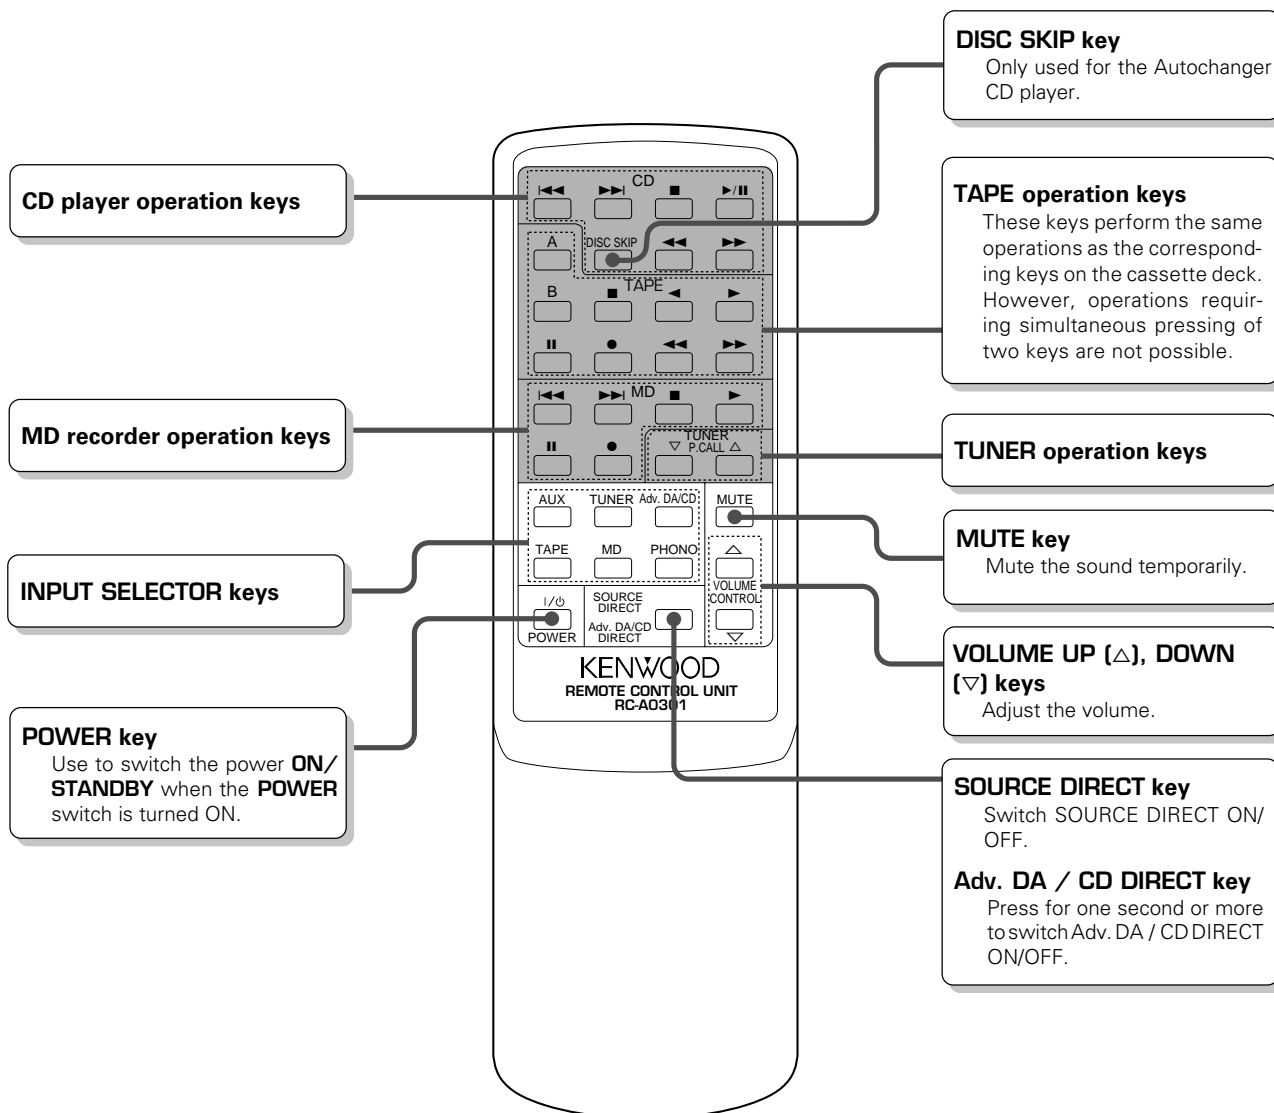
CD player operation keys

MD recorder operation keys

INPUT SELECTOR keys

POWER key
Use to switch the power ON/STANDBY when the POWER switch is turned ON.

CD
DISC SKIP
A
TAPE
B
MD
TUNER
▽ P.CALL △
AUX
TUNER
Adv. DA/CD
MUTE
TAPE
MD
PHONO
VOLUME CONTROL
I/⏻
POWER
SOURCE DIRECT
Adv. DA/CD DIRECT
KENWOOD
REMOTE CONTROL UNIT
RC-A0301

DISC SKIP key
Only used for the Autochanger CD player.

TAPE operation keys
These keys perform the same operations as the corresponding keys on the cassette deck. However, operations requiring simultaneous pressing of two keys are not possible.

TUNER operation keys

MUTE key
Mute the sound temporarily.

VOLUME UP (△), DOWN (▽) keys
Adjust the volume.

SOURCE DIRECT key
Switch SOURCE DIRECT ON/OFF.

Adv. DA / CD DIRECT key
Press for one second or more to switch Adv. DA / CD DIRECT ON/OFF.